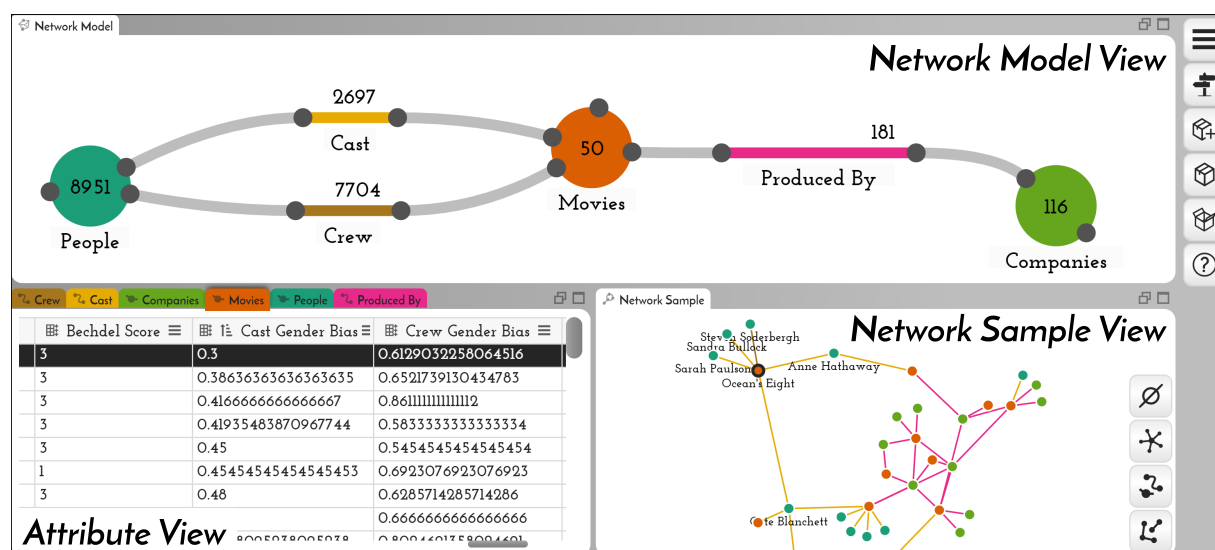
Network Model

Network Model View

2697

Cast

8951

People

7704

Crew

50

Movies

181

Produced By

116

Companies

Crew Cast Companies Movies People Produced By

| Bechdel Score | 1 Cast Gender Bias | Crew Gender Bias |
|---|---|---|
| 3 | 0.3 | 0.6129032258064516 |
| 3 | 0.38636363636363635 | 0.6521739130434783 |
| 3 | 0.4166666666666667 | 0.8611111111111112 |
| 3 | 0.41935483870967744 | 0.5833333333333334 |
| 3 | 0.45 | 0.5454545454545454 |
| 1 | 0.45454545454545453 | 0.6923076923076923 |
| 3 | 0.48 | 0.6285714285714286 |
| | | 0.6666666666666666 |
| | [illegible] | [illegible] |

Attribute View

Network Sample

Network Sample View

Steven Soderbergh
Sandra Bullock
Sarah Paulson
Ocean's Eight
Anne Hathaway
Cate Blanchett